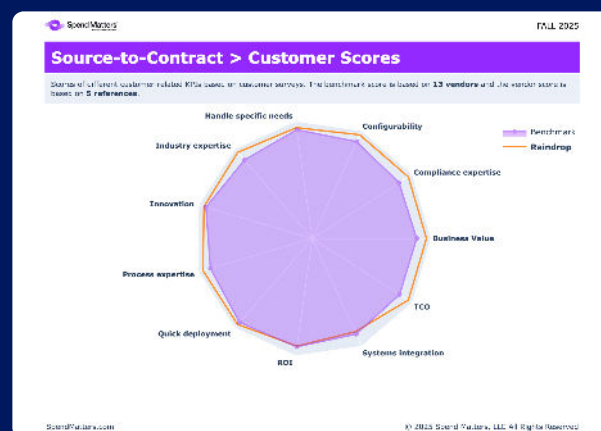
Spend Matters

FALL 2025

Source-to-Contract > Customer Scores

Scores of different customer-related KPIs based on customer surveys. The benchmark score is based on 13 vendors and the vendor score is based on 5 references.

Handle specific needs

Configurability

Industry expertise

Compliance expertise

Innovation

Business Value

Process expertise

TCO

Quick deployment

Systems integration

ROI

Benchmark

Raindrop

SpendMatters.com

© 2025 Spend Matters, LLC All Rights Reserved